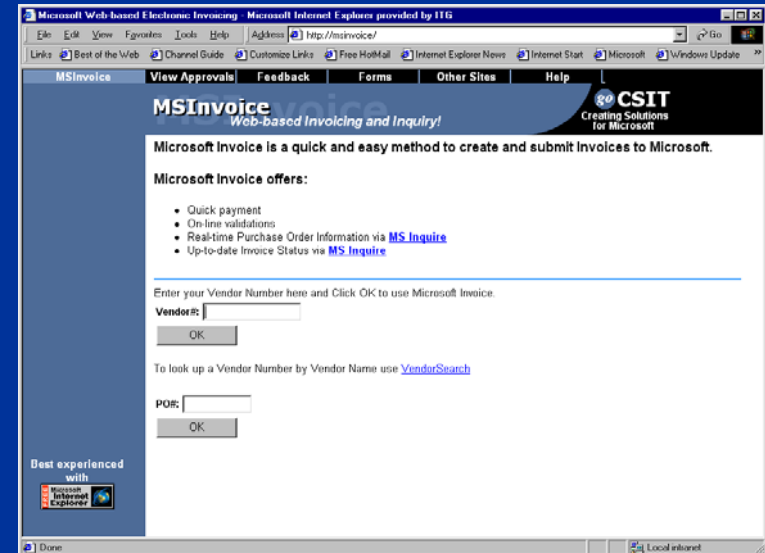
Microsoft Web-based Electronic Invoicing - Microsoft Internet Explorer provided by ITG

File Edit View Favorites Tools Help Address http://msinvoice/ Go

Links Best of the Web Channel Guide Customize Links Free HotMail Internet Explorer News Internet Start Microsoft Windows Update

MSInvoice View Approvals Feedback Forms Other Sites Help

MSInvoice
Web-based Invoicing and Inquiry!

go CSIT
Creating Solutions for Microsoft

Microsoft Invoice is a quick and easy method to create and submit Invoices to Microsoft.

Microsoft Invoice offers:

- Quick payment
- On-line validations
- Real-time Purchase Order Information via MS Inquire
- Up-to-date Invoice Status via MS Inquire

Enter your Vendor Number here and Click OK to use Microsoft Invoice.

Vendor#:

OK

To look up a Vendor Number by Vendor Name use VendorSearch

PO#:

OK

Best experienced with
Microsoft Internet Explorer

Done

Local intranet